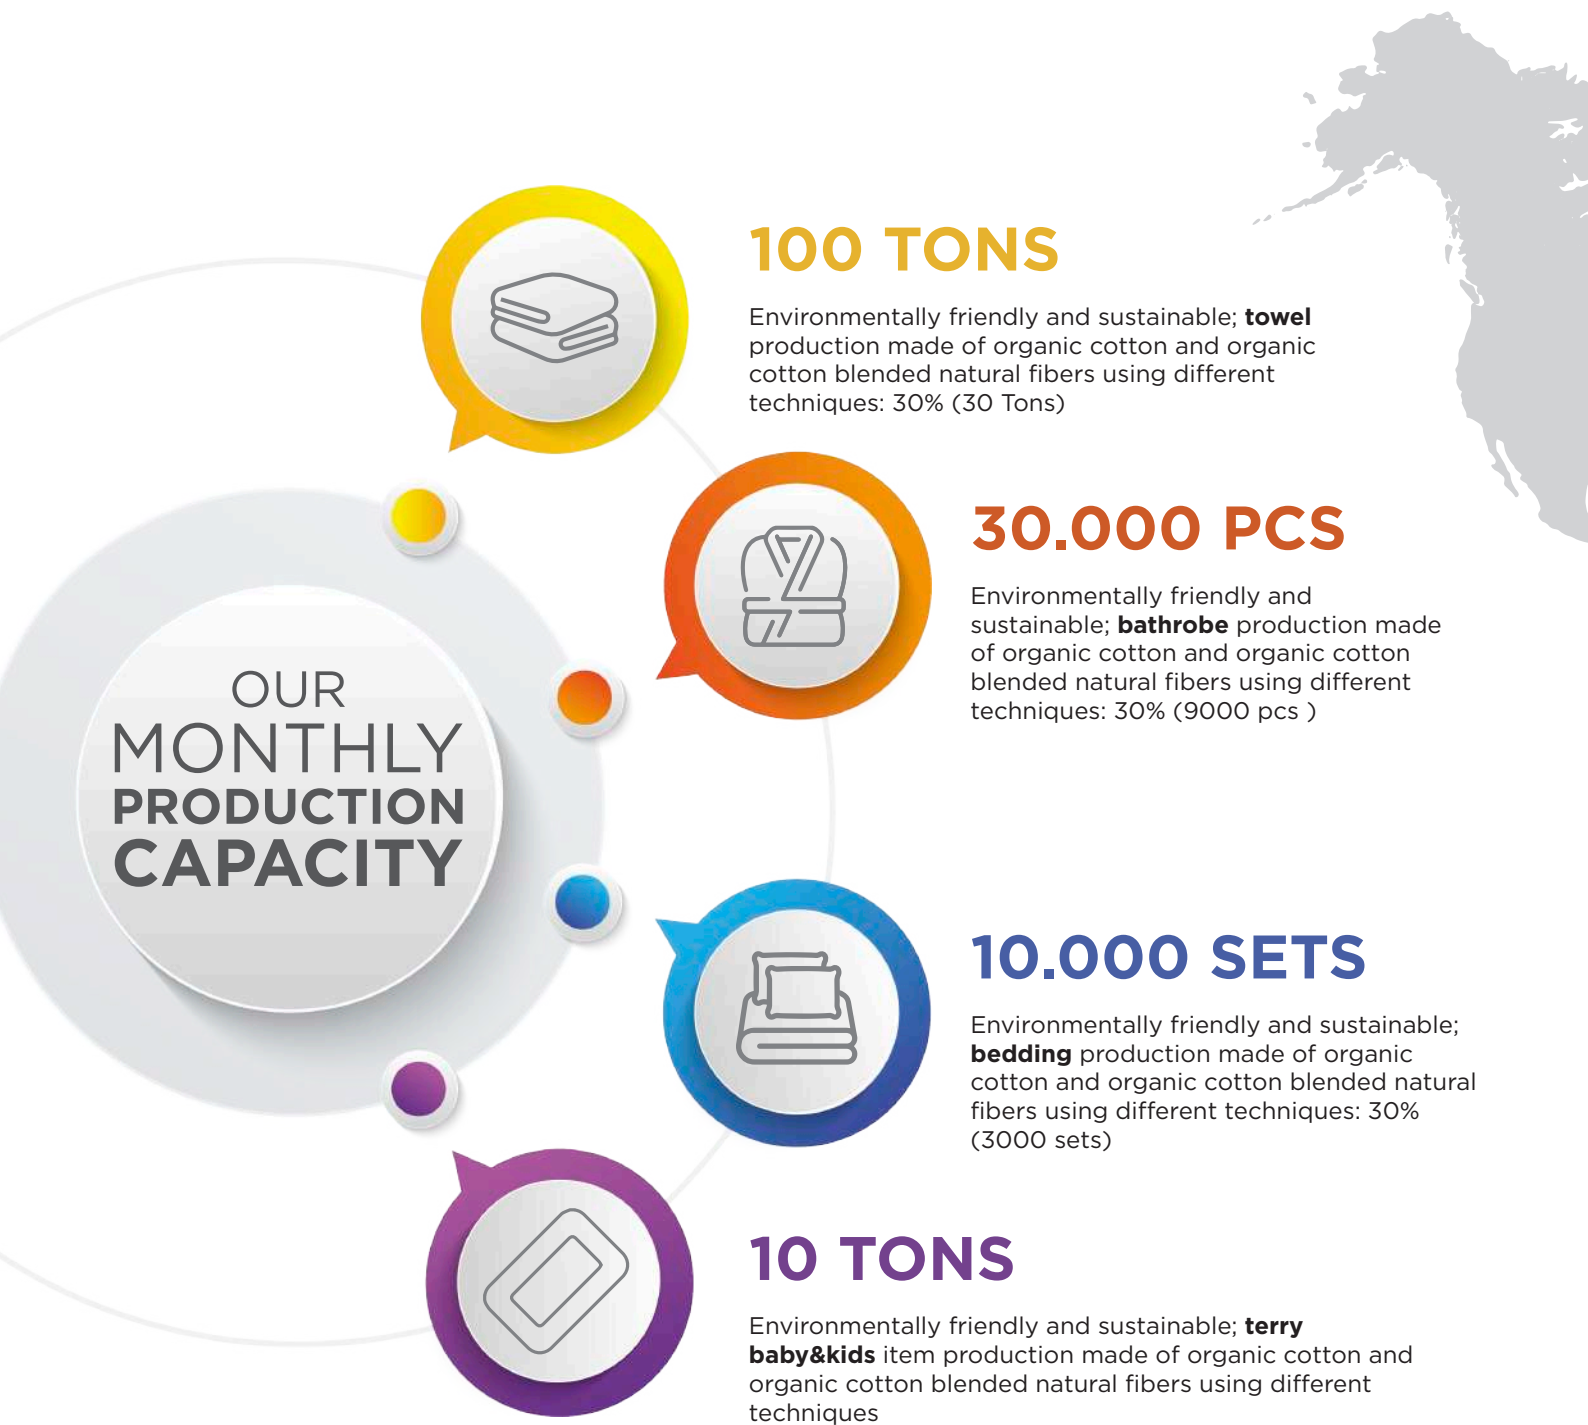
OUR MONTHLY PRODUCTION CAPACITY

100 TONS

Environmentally friendly and sustainable; **towel** production made of organic cotton and organic cotton blended natural fibers using different techniques: 30% (30 Tons)

30.000 PCS

Environmentally friendly and sustainable; **bathrobe** production made of organic cotton and organic cotton blended natural fibers using different techniques: 30% (9000 pcs )

10.000 SETS

Environmentally friendly and sustainable; **bedding** production made of organic cotton and organic cotton blended natural fibers using different techniques: 30% (3000 sets)

10 TONS

Environmentally friendly and sustainable; **terry baby&kids** item production made of organic cotton and organic cotton blended natural fibers using different techniques